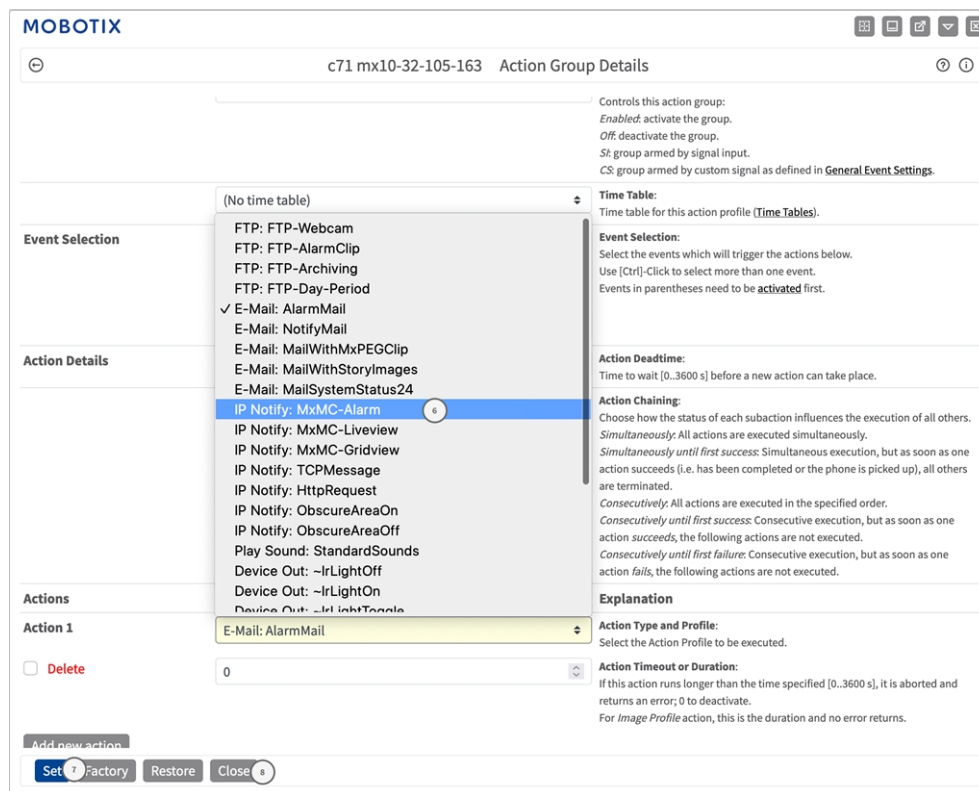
MOBOTIX

c71 mx10-32-105-163 Action Group Details

Controls this action group:
*Enabled*: activate the group.
*Off*: deactivate the group.
*SI*: group armed by signal input.
*CS*: group armed by custom signal as defined in General Event Settings.

(No time table)

Time Table:
Time table for this action profile (Time Tables).

Event Selection

FTP: FTP-Webcam
FTP: FTP-AlarmClip
FTP: FTP-Archiving
FTP: FTP-Day-Period
✓ E-Mail: AlarmMail
E-Mail: NotifyMail
E-Mail: MailWithMxPEGClip
E-Mail: MailWithStoryImages
E-Mail: MailSystemStatus24
IP Notify: MxMC-Alarm 6
IP Notify: MxMC-Liveview
IP Notify: MxMC-Gridview
IP Notify: TCPMessage
IP Notify: HttpRequest
IP Notify: ObscureAreaOn
IP Notify: ObscureAreaOff
Play Sound: StandardSounds
Device Out: ~IrLightOff
Device Out: ~IrLightOn
Device Out: ~IrLightToggle

Event Selection:
Select the events which will trigger the actions below.
Use [Ctrl]-Click to select more than one event.
Events in parentheses need to be activated first.

Action Details

Action Deadtime:
Time to wait [0..3600 s] before a new action can take place.

Action Chaining:
Choose how the status of each subaction influences the execution of all others.
*Simultaneously*: All actions are executed simultaneously.
*Simultaneously until first success*: Simultaneous execution, but as soon as one action succeeds (i.e. has been completed or the phone is picked up), all others are terminated.
*Consecutively*: All actions are executed in the specified order.
*Consecutively until first success*: Consecutive execution, but as soon as one action *succeeds*, the following actions are not executed.
*Consecutively until first failure*: Consecutive execution, but as soon as one action *fails*, the following actions are not executed.

Actions

Explanation

Action 1

E-Mail: AlarmMail

Action Type and Profile:
Select the Action Profile to be executed.

Delete

0

Action Timeout or Duration:
If this action runs longer than the time specified [0..3600 s], it is aborted and returns an error; 0 to deactivate.
For *Image Profile* action, this is the duration and no error returns.

Add new action

Set 7 Factory Restore Close 8